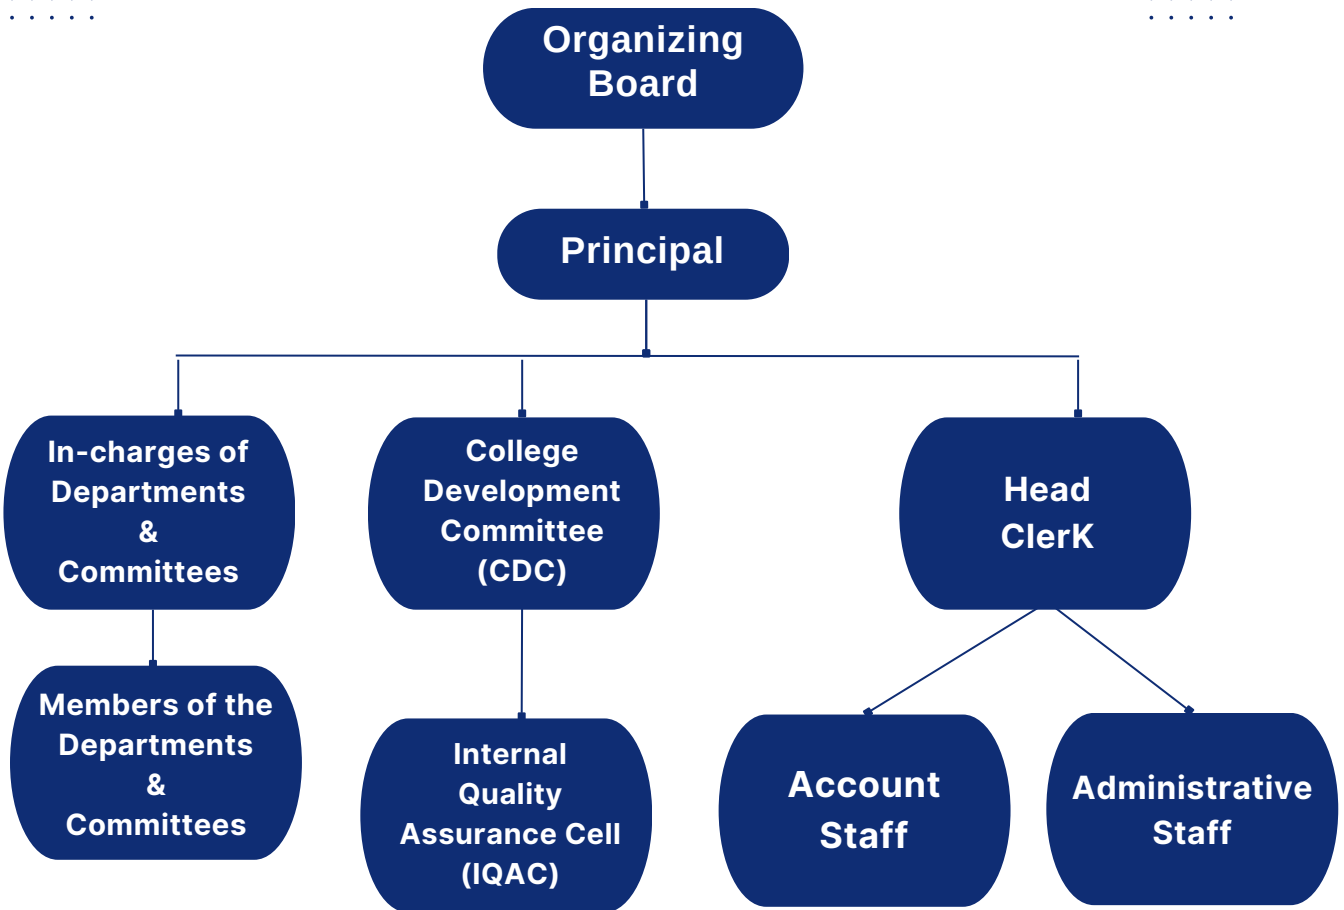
Organizing Board

Principal

In-charges of Departments & Committees

College Development Committee (CDC)

Head ClerK

Members of the Departments & Committees

Internal Quality Assurance Cell (IQAC)

Account Staff

Administrative Staff